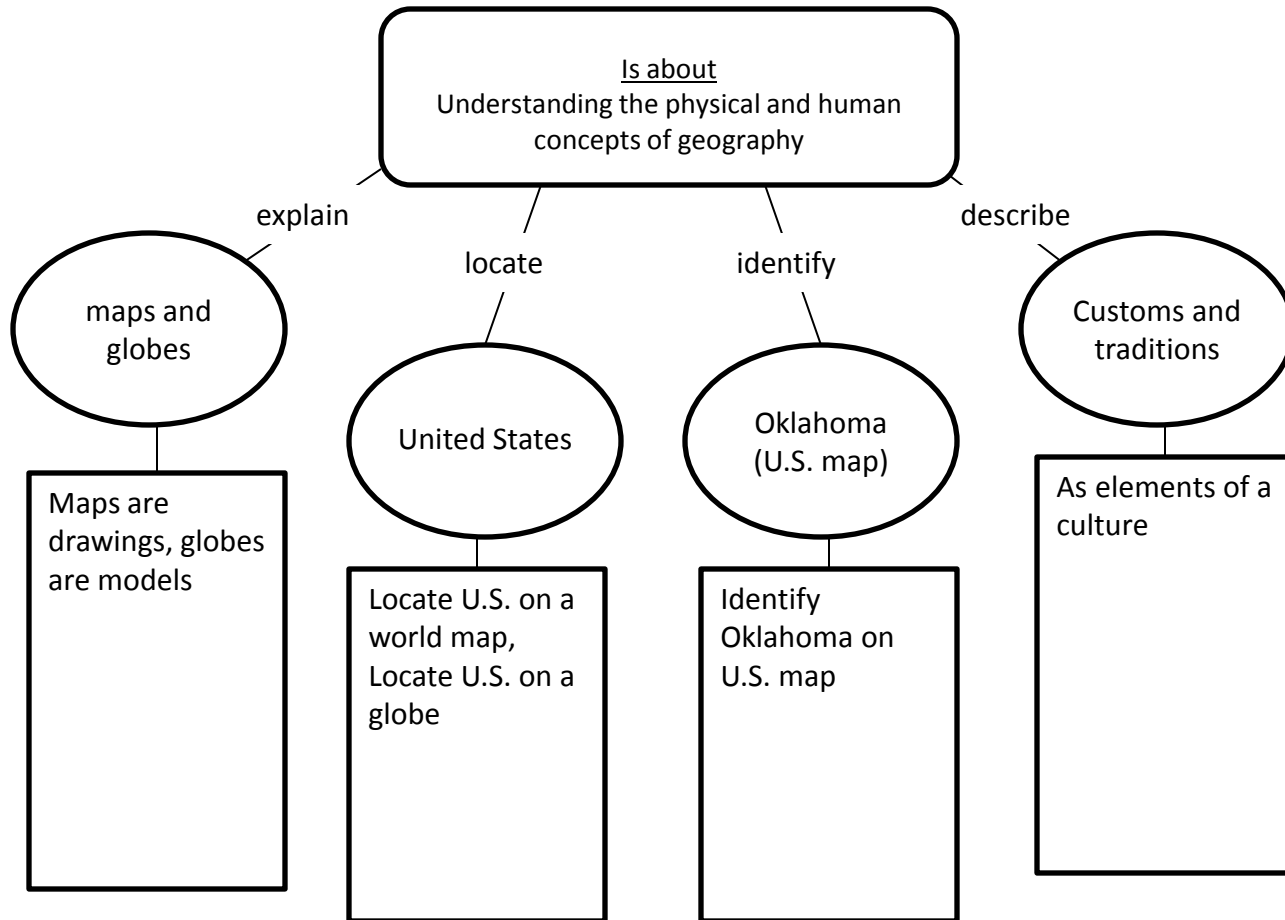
Is about
Understanding the physical and human concepts of geography

explain

locate

identify

describe

maps and globes

Maps are drawings, globes are models

United States

Locate U.S. on a world map, Locate U.S. on a globe

Oklahoma (U.S. map)

Identify Oklahoma on U.S. map

Customs and traditions

As elements of a culture